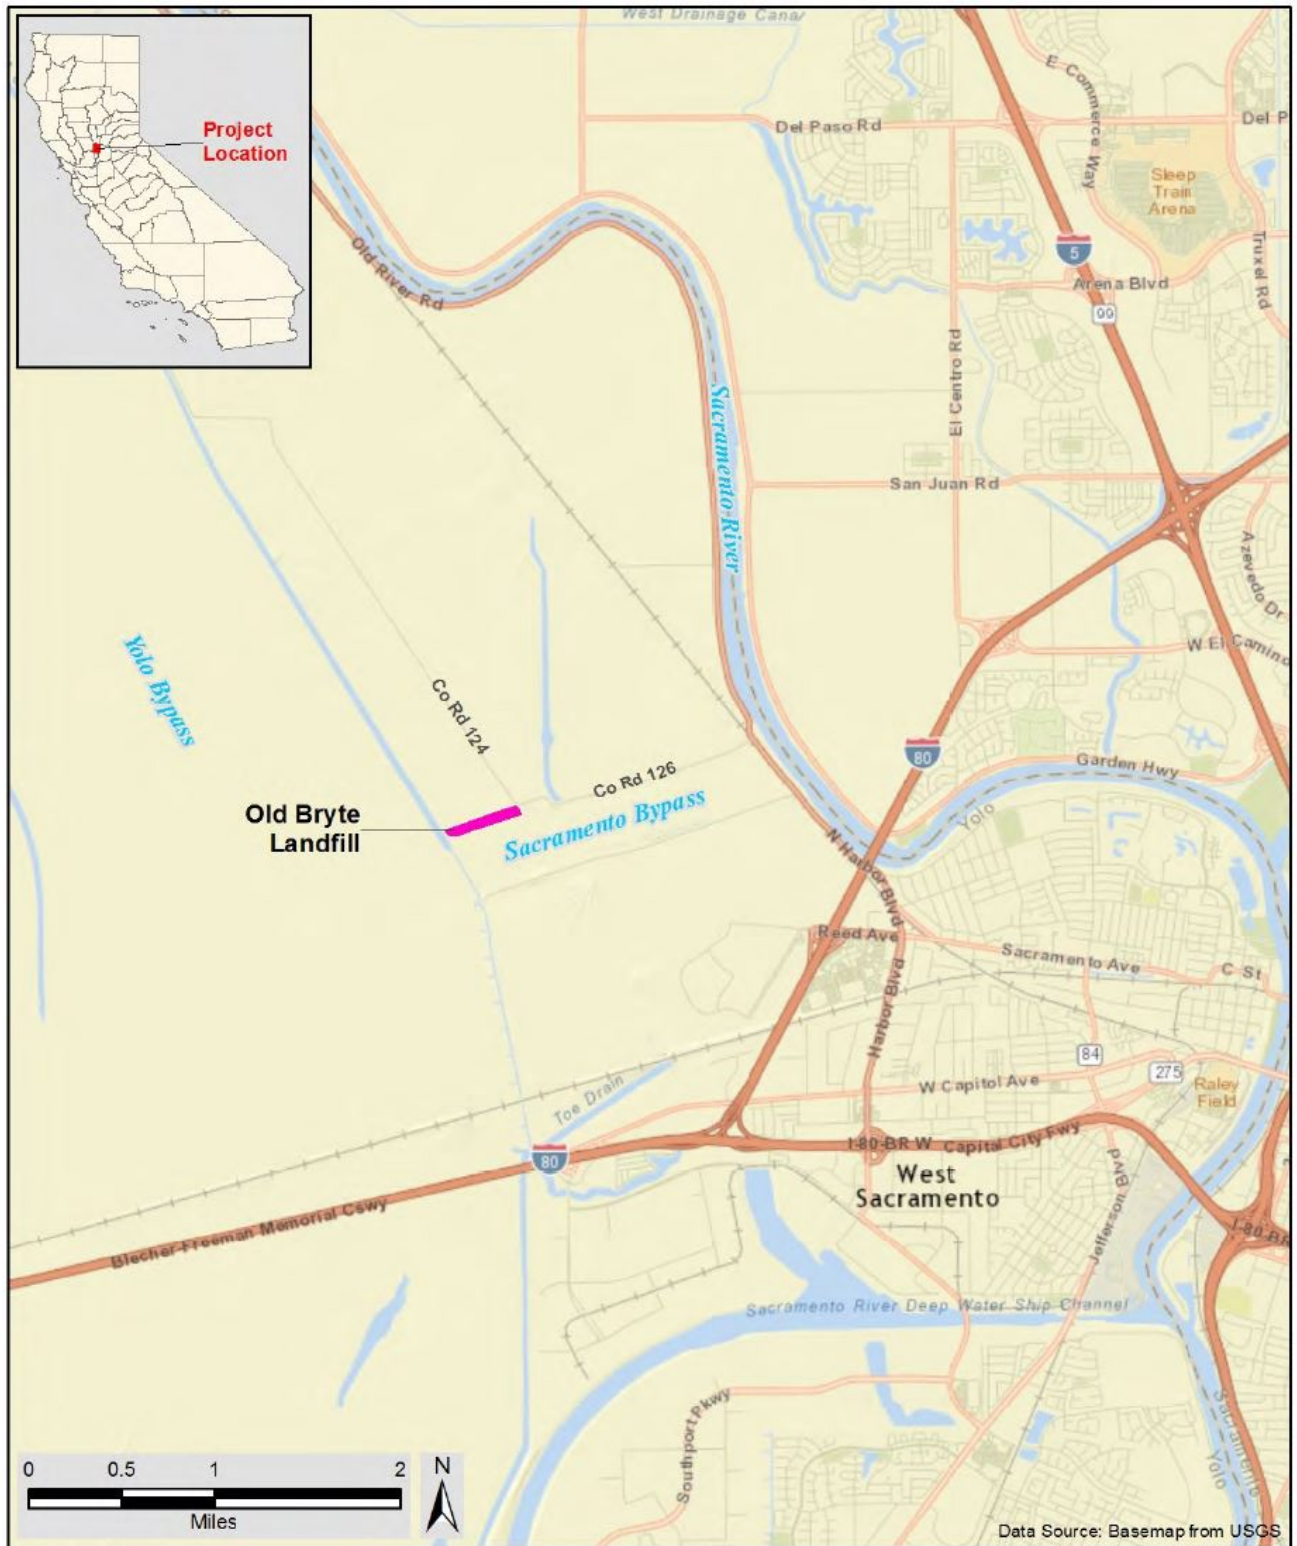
Project Location

West Drainage Canal

Del Paso Rd

Del P

E Commerce Way

Sleep Train Arena

5

Arena Blvd

99

Truxel Rd

Old River Rd

Sacramento River

El Centro Rd

San Juan Rd

Azevedo Dr

W El Camino

Yolo Bypass

Co Rd 124

Co Rd 126

80

Garden Hwy

Old Bryte Landfill

Sacramento Bypass

Yolo

N Harbor Blvd

Reed Ave

Sacramento Ave

C St

Harbor Blvd

84

275

Raley Field

W Capitol Ave

Toe Drain

80

I-80-BR W Capital City Fwy

West Sacramento

Jefferson Blvd

I-80 BR

Blecher-Freeman Memorial Cswy

Sacramento River Deep Water Ship Channel

Southport Pkwy

Sacramento

Yolo

0 0.5 1 2

Miles

N

Data Source: Basemap from USGS